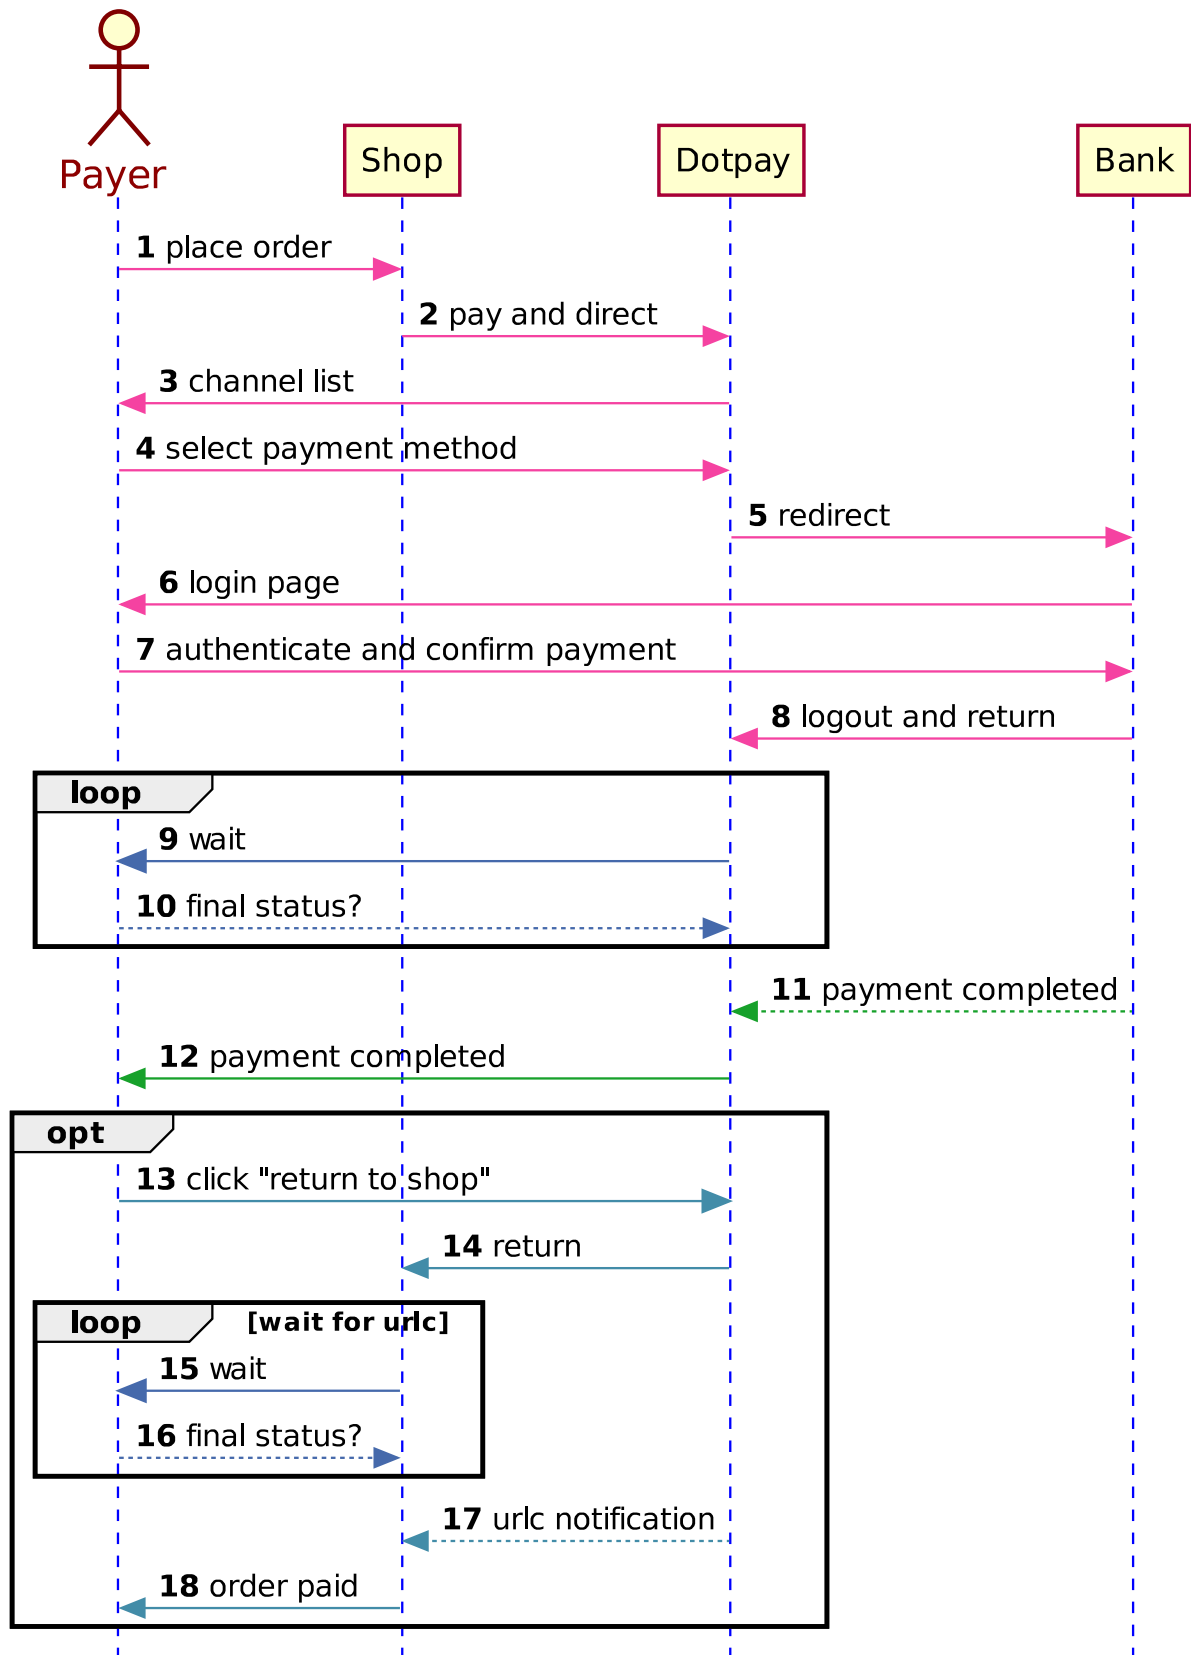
Payer

Shop

Dotpay

Bank

1 place order

2 pay and direct

3 channel list

4 select payment method

5 redirect

6 login page

7 authenticate and confirm payment

8 logout and return

loop

9 wait

10 final status?

11 payment completed

12 payment completed

opt

13 click "return to shop"

14 return

loop [wait for urlc]

15 wait

16 final status?

17 urlc notification

18 order paid